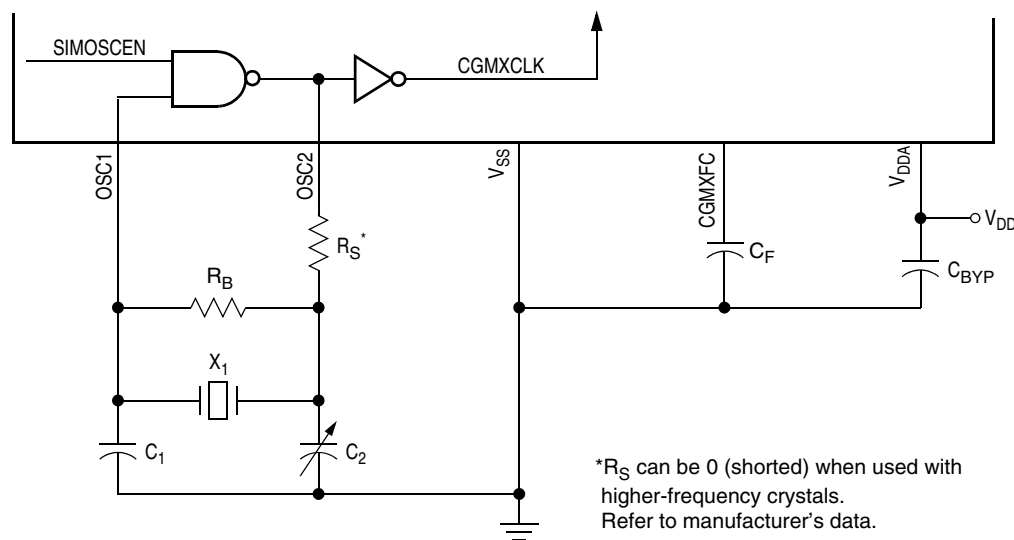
SIMOSCEN

CGMXCLK

OSC1

OSC2

$V_{SS}$

CGMXFC

$V_{DDA}$

$V_{DD}$

$R_S$*

$R_B$

$C_F$

$C_{BYP}$

$X_1$

$C_1$

$C_2$

*$R_S$ can be 0 (shorted) when used with higher-frequency crystals. Refer to manufacturer's data.